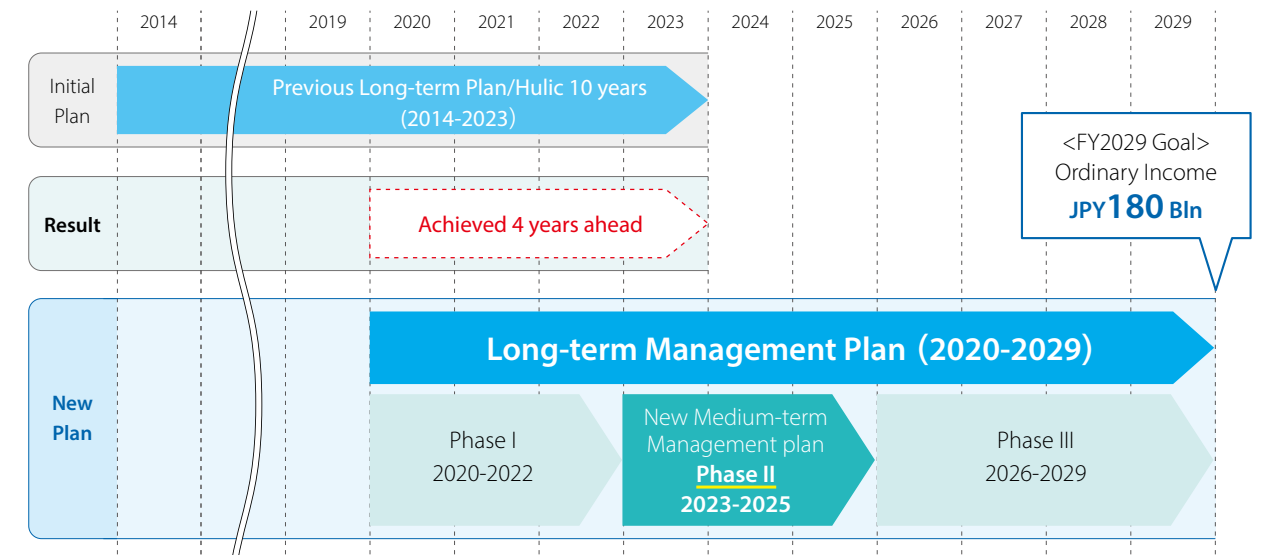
2014 2019 2020 2021 2022 2023 2024 2025 2026 2027 2028 2029

Initial Plan

Previous Long-term Plan/Hulic 10 years (2014-2023)

Result

Achieved 4 years ahead

<FY2029 Goal>
Ordinary Income
JPY180 Bln

New Plan

Long-term Management Plan (2020-2029)

Phase I
2020-2022

New Medium-term Management plan
Phase II
2023-2025

Phase III
2026-2029